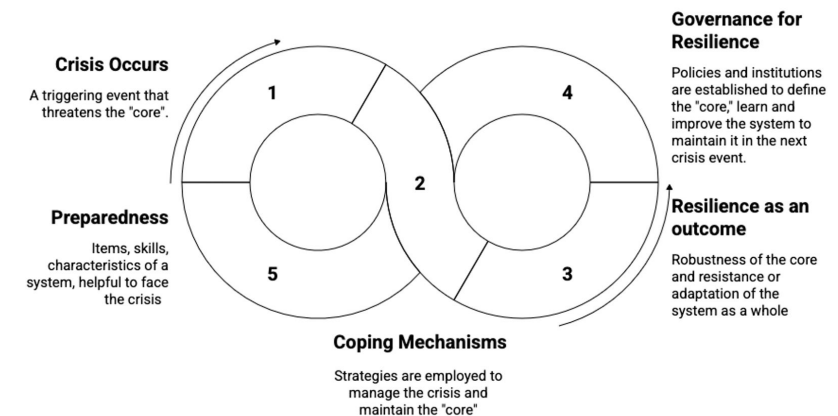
Crisis Occurs

A triggering event that threatens the "core".

Preparedness

Items, skills, characteristics of a system, helpful to face the crisis

1

2

5

4

3

Governance for Resilience

Policies and institutions are established to define the "core," learn and improve the system to maintain it in the next crisis event.

Resilience as an outcome

Robustness of the core and resistance or adaptation of the system as a whole

Coping Mechanisms

Strategies are employed to manage the crisis and maintain the "core"